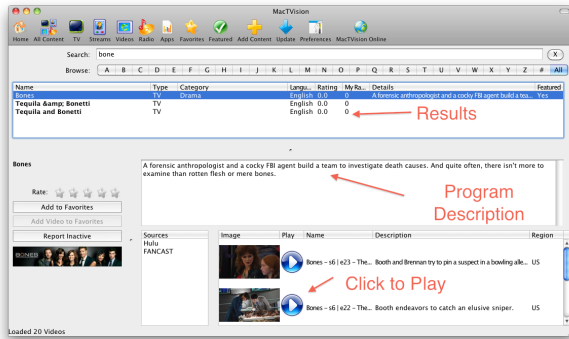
MacTVision

Home All Content TV Streams Videos Radio Apps Favorites Featured Add Content Update Preferences MacTVision Online

Search: bone

Browse: A B C D E F G H I J K L M N O P Q R S T U V W X Y Z # All

| Name | Type | Category | Langu... | Rating | My Ra... | Details | Featured |
|---|---|---|---|---|---|---|---|
| Bones | TV | Drama | English | 0.0 | 0 | A forensic anthropologist and a cocky FBI agent build a tea... | Yes |
| Tequila &amp; Bonetti | TV | | English | 0.0 | 0 | | |
| Tequila and Bonetti | TV | | English | 0.0 | 0 | | |

Results

Bones

A forensic anthropologist and a cocky FBI agent build a team to investigate death causes. And quite often, there isn't more to examine than rotten flesh or mere bones.

Program Description

Rate:

Add to Favorites

Add Video to Favorites

Report Inactive

Sources
Hulu
FANCAST

| Image | Play | Name | Description | Region |
|---|---|---|---|---|
| | | Bones – s6 \| e23 – The... | Booth and Brennan try to pin a suspect in a bowling alle... | US |
| | | Bones – s6 \| e22 – The... | Booth endeavors to catch an elusive sniper. | US |

Click to Play

Loaded 20 Videos